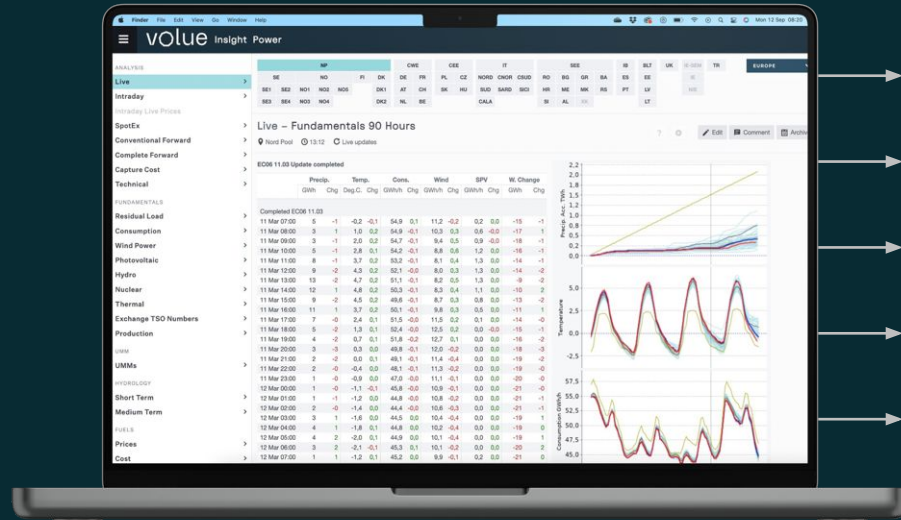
Finder File Edit View Go Window Help

Mon 12 Sep 08:20

volue Insight Power

ANALYSIS
Live
Intraday
Intraday Live Prices
SpotEx
Conventional Forward
Complete Forward
Capture Cost
Technical
FUNDAMENTALS
Residual Load
Consumption
Wind Power
Photovoltaic
Hydro
Nuclear
Thermal
Exchange TSO Numbers
Production
UMM
UMMs
HYDROLOGY
Short Term
Medium Term
FUELS
Prices
Cost

NP | CWE | CEE | IT | SEE | IB | BLT | UK | TR | EUROPE
SE | NO | FI | DK | DE | FR | PL | CZ | NORD | CNOR | CSUD | RO | BG | GR | BA | ES | EE
SE1 | SE2 | NO1 | NO2 | NO5 | DK1 | AT | CH | SK | HU | SUD | SARD | SICI | HR | ME | MK | RS | PT | LV
SE3 | SE4 | NO3 | NO4 | DK2 | NL | BE | CALA | SI | AL | LT

Live – Fundamentals 90 Hours

Nord Pool 13:12 Live updates

Edit Comment Archive

EC06 11.03 Update completed

| | Precip. | | Temp. | | Cons. | | Wind | | SPV | | W. Change | |
|---|---|---|---|---|---|---|---|---|---|---|---|---|
| | GWh | Chg | Deg.C. | Chg | GWh/h | Chg | GWh/h | Chg | GWh/h | Chg | GWh | Chg |
| Completed EC06 11.03 | | | | | | | | | | | | |
| 11 Mar 07:00 | 5 | -1 | -0,2 | -0,1 | 54,9 | 0,1 | 11,2 | -0,2 | 0,2 | 0,0 | -15 | -1 |
| 11 Mar 08:00 | 3 | 1 | 1,0 | 0,2 | 54,9 | -0,1 | 10,2 | 0,3 | 0,6 | -0,0 | -17 | 1 |
| 11 Mar 09:00 | 3 | 1 | 2,0 | 0,2 | 54,7 | -0,1 | 9,4 | 0,5 | 0,9 | -0,0 | -18 | -1 |
| 11 Mar 10:00 | 5 | 1 | 2,8 | 0,1 | 54,2 | -0,1 | 8,8 | 0,6 | 1,2 | 0,0 | -16 | -1 |
| 11 Mar 11:00 | 8 | -1 | 3,7 | 0,2 | 53,2 | -0,1 | 8,1 | 0,4 | 1,4 | 0,0 | -14 | -1 |
| 11 Mar 12:00 | 9 | -2 | 4,3 | 0,2 | 52,1 | -0,0 | 8,0 | 0,5 | 1,3 | 0,0 | -14 | -2 |
| 11 Mar 13:00 | 13 | -2 | 4,7 | 0,2 | 51,1 | -0,1 | 8,2 | 0,5 | 1,2 | 0,0 | -9 | -2 |
| 11 Mar 14:00 | 12 | 1 | 4,8 | 0,2 | 50,3 | -0,1 | 8,3 | 0,4 | 1,1 | 0,0 | -10 | 2 |
| 11 Mar 15:00 | 9 | -2 | 4,5 | 0,2 | 49,6 | -0,1 | 8,7 | 0,3 | 0,8 | 0,0 | -13 | -2 |
| 11 Mar 16:00 | 11 | 1 | 3,7 | 0,2 | 50,1 | -0,1 | 9,6 | 0,3 | 0,5 | 0,0 | -11 | 1 |
| 11 Mar 17:00 | 7 | -0 | 2,4 | 0,1 | 51,5 | -0,0 | 11,5 | 0,2 | 0,1 | 0,0 | -14 | -0 |
| 11 Mar 18:00 | 5 | -2 | 1,3 | 0,1 | 52,4 | -0,0 | 12,5 | 0,1 | 0,0 | 0,0 | -16 | -2 |
| 11 Mar 19:00 | 4 | -2 | 0,7 | 0,1 | 51,8 | -0,2 | 12,7 | 0,1 | 0,0 | 0,0 | -16 | -2 |
| 11 Mar 20:00 | 3 | -3 | 0,3 | 0,0 | 49,8 | -0,1 | 12,6 | 0,0 | 0,0 | 0,0 | -16 | -3 |
| 11 Mar 21:00 | 2 | -2 | 0,0 | 0,1 | 49,1 | -0,1 | 11,4 | -0,4 | 0,0 | 0,0 | -19 | -2 |
| 11 Mar 22:00 | 2 | -2 | -0,4 | 0,0 | 48,1 | -0,1 | 11,3 | -0,2 | 0,0 | 0,0 | -19 | -2 |
| 11 Mar 23:00 | 1 | -0 | -0,9 | 0,0 | 47,0 | -0,0 | 11,1 | -0,1 | 0,0 | 0,0 | -20 | -0 |
| 12 Mar 00:00 | 1 | -0 | -1,1 | -0,1 | 45,8 | -0,0 | 10,9 | -0,1 | 0,0 | 0,0 | -21 | -0 |
| 12 Mar 01:00 | 1 | -1 | -1,2 | 0,0 | 44,8 | -0,0 | 10,8 | -0,2 | 0,0 | 0,0 | -21 | -1 |
| 12 Mar 02:00 | 2 | -0 | -1,4 | 0,0 | 44,4 | -0,0 | 10,6 | -0,3 | 0,0 | 0,0 | -21 | -1 |
| 12 Mar 03:00 | 2 | 1 | -1,6 | 0,0 | 44,5 | 0,0 | 10,4 | -0,4 | 0,0 | 0,0 | -19 | 1 |
| 12 Mar 04:00 | 4 | 1 | -1,8 | 0,1 | 44,8 | 0,0 | 10,4 | -0,1 | 0,0 | 0,0 | -18 | 1 |
| 12 Mar 05:00 | 4 | 2 | -2,0 | 0,1 | 44,9 | 0,0 | 10,1 | -0,4 | 0,0 | 0,0 | -19 | 1 |
| 12 Mar 06:00 | 3 | 2 | -2,1 | -0,1 | 45,1 | 0,1 | 10,1 | -0,2 | 0,0 | 0,0 | -20 | 2 |
| 12 Mar 07:00 | 1 | 1 | -1,2 | 0,1 | 45,2 | 0,0 | 9,9 | -0,1 | 0,0 | 0,0 | -19 | 1 |

Precip. Acc. TWh
2,2 2,0 1,8 1,6 1,4 1,2 1,0 0,8 0,6 0,4 0,2 0,0

Temperature
5.0 2.5 0.0 -2.5

Consumption GWh/h
57.5 55.0 52.5 50.0 47.5 45.0